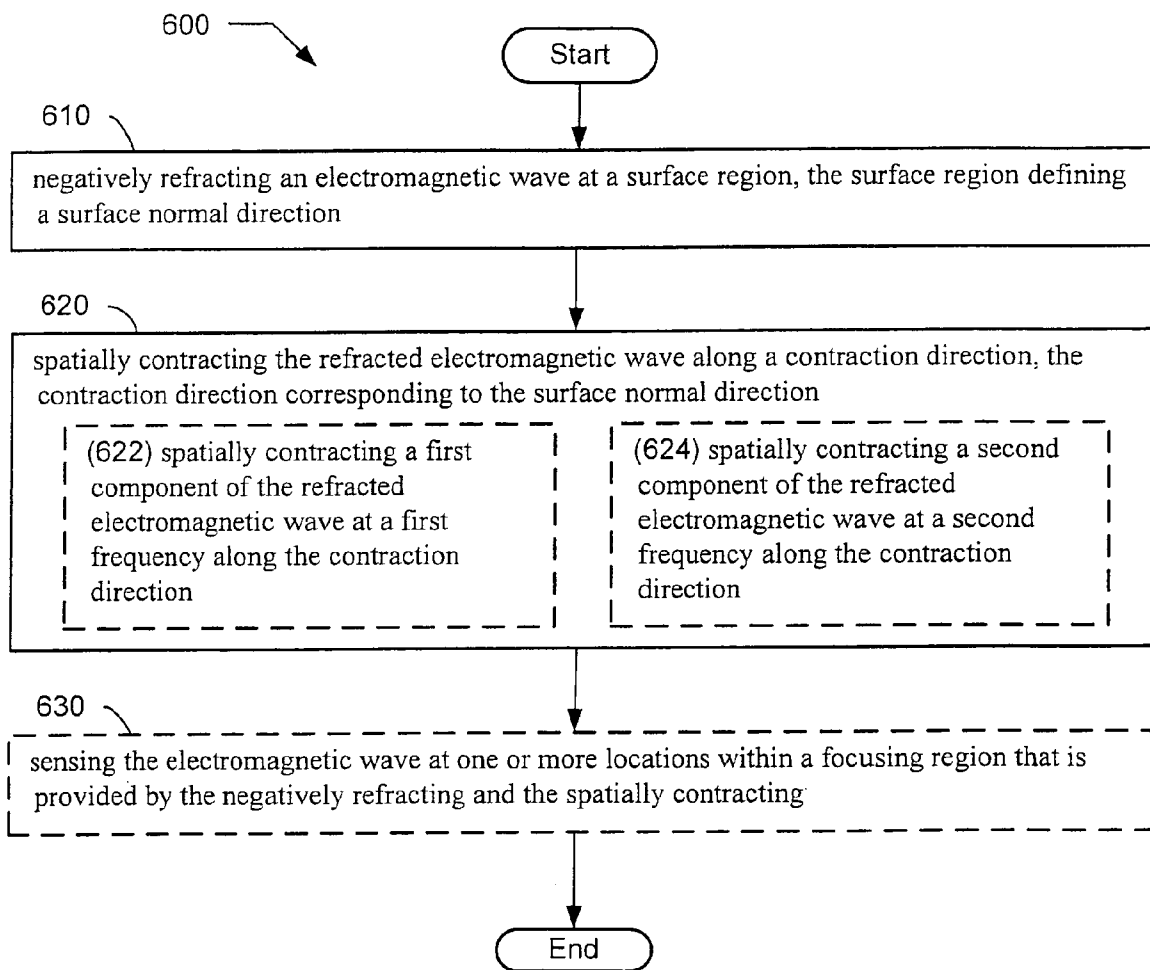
600

Start

610

negatively refracting an electromagnetic wave at a surface region, the surface region defining a surface normal direction

620

spatially contracting the refracted electromagnetic wave along a contraction direction, the contraction direction corresponding to the surface normal direction

(622) spatially contracting a first component of the refracted electromagnetic wave at a first frequency along the contraction direction

(624) spatially contracting a second component of the refracted electromagnetic wave at a second frequency along the contraction direction

630

sensing the electromagnetic wave at one or more locations within a focusing region that is provided by the negatively refracting and the spatially contracting

End